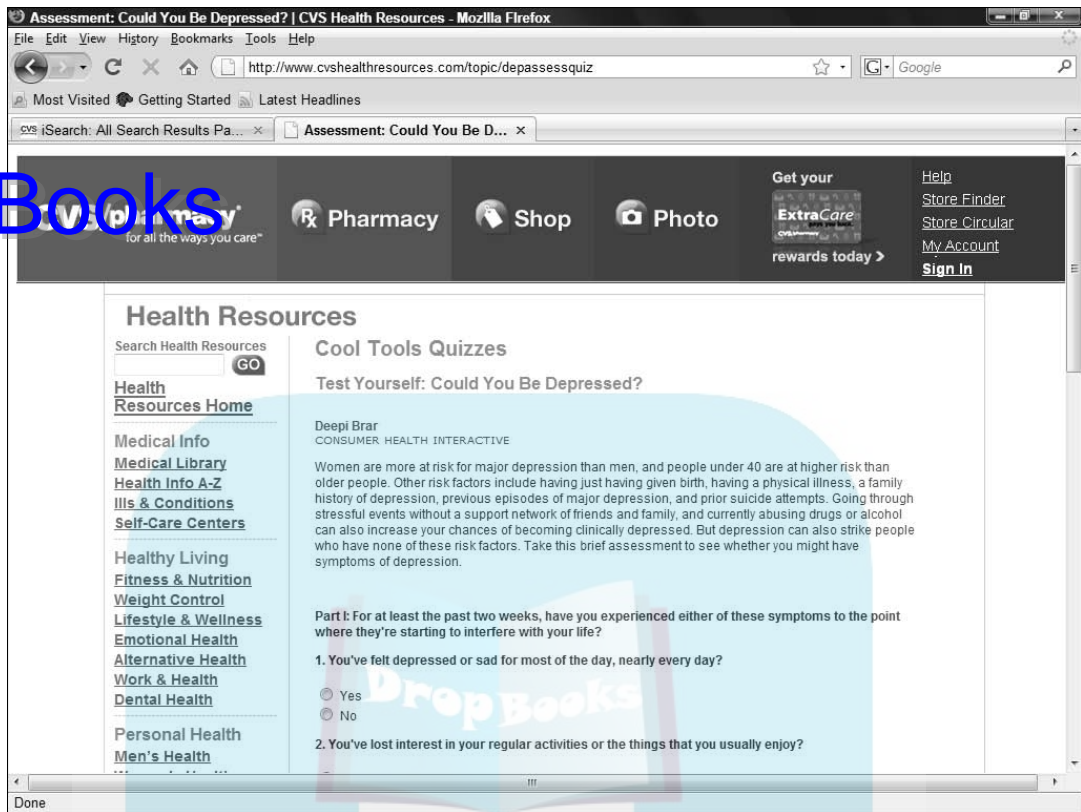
Assessment: Could You Be Depressed? | CVS Health Resources - Mozilla Firefox

File Edit View History Bookmarks Tools Help

http://www.cvshealthresources.com/topic/depassessquiz

Google

Most Visited Getting Started Latest Headlines

iSearch: All Search Results Pa... ×

Assessment: Could You Be D... ×

Books

cvs/pharmacy
for all the ways you care™

Pharmacy

Shop

Photo

Get your
ExtraCare
rewards today >

Help
Store Finder
Store Circular
My Account
Sign In

Health Resources

Search Health Resources
GO

Health Resources Home

Medical Info
Medical Library
Health Info A-Z
Ills & Conditions
Self-Care Centers

Healthy Living
Fitness & Nutrition
Weight Control
Lifestyle & Wellness
Emotional Health
Alternative Health
Work & Health
Dental Health

Personal Health
Men's Health
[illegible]

Cool Tools Quizzes

Test Yourself: Could You Be Depressed?

Deepi Brar
CONSUMER HEALTH INTERACTIVE

Women are more at risk for major depression than men, and people under 40 are at higher risk than older people. Other risk factors include having just having given birth, having a physical illness, a family history of depression, previous episodes of major depression, and prior suicide attempts. Going through stressful events without a support network of friends and family, and currently abusing drugs or alcohol can also increase your chances of becoming clinically depressed. But depression can also strike people who have none of these risk factors. Take this brief assessment to see whether you might have symptoms of depression.

Part I: For at least the past two weeks, have you experienced either of these symptoms to the point where they're starting to interfere with your life?

1. You've felt depressed or sad for most of the day, nearly every day?

Yes
No

2. You've lost interest in your regular activities or the things that you usually enjoy?

DropBooks

Done